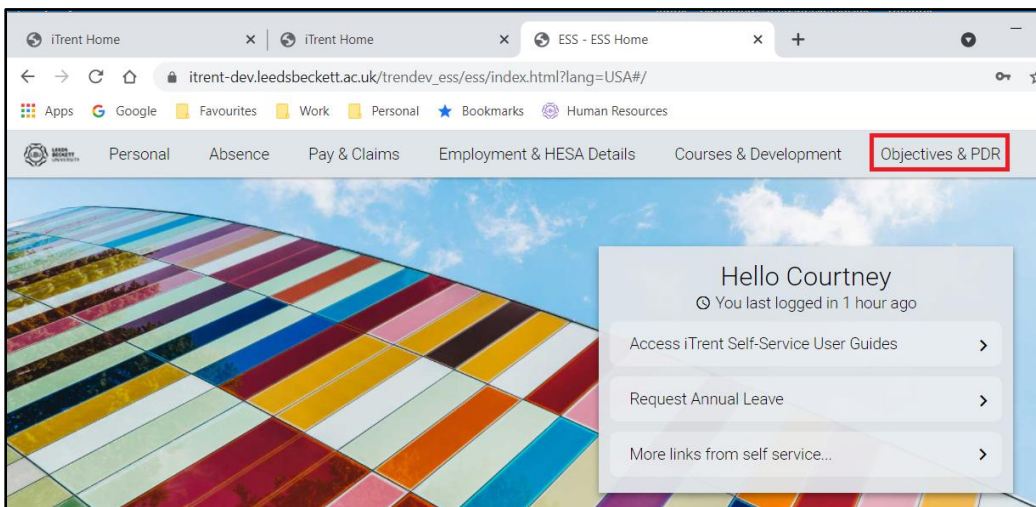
iTrent Home ×
iTrent Home ×
ESS - ESS Home ×
+

itrent-dev.leedsbeckett.ac.uk/trendev_ess/ess/index.html?lang=USA#/

Apps Google Favourites Work Personal Bookmarks Human Resources

LEEDS BECKETT UNIVERSITY
Personal Absence Pay & Claims Employment & HESA Details Courses & Development Objectives & PDR

Hello Courtney
You last logged in 1 hour ago

Access iTrent Self-Service User Guides

Request Annual Leave

More links from self service...